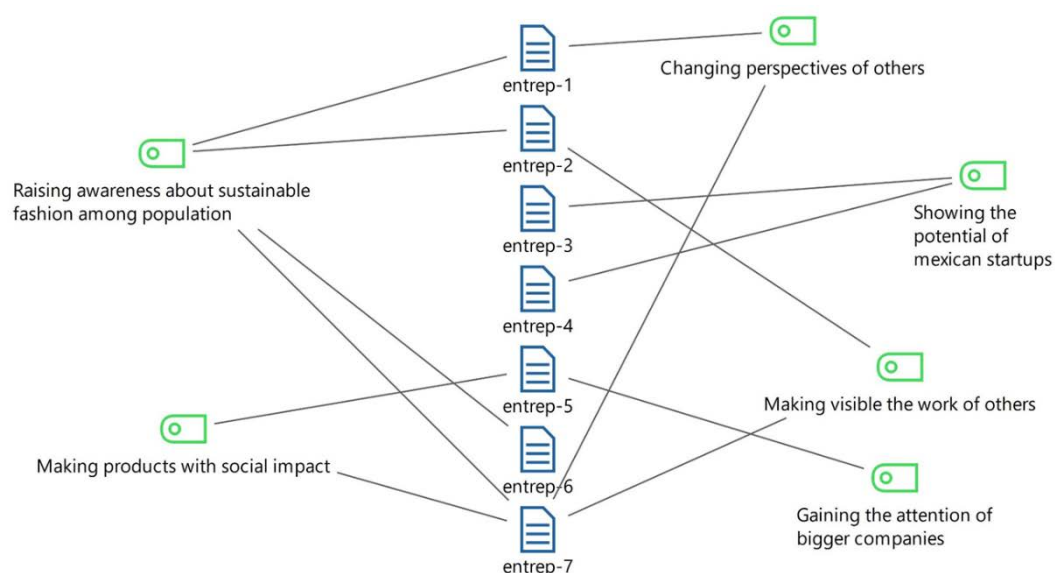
entrep-1

Changing perspectives of others

Raising awareness about sustainable fashion among population

entrep-2

entrep-3

Showing the potential of mexican startups

entrep-4

entrep-5

Making visible the work of others

Making products with social impact

entrep-6

Gaining the attention of bigger companies

entrep-7